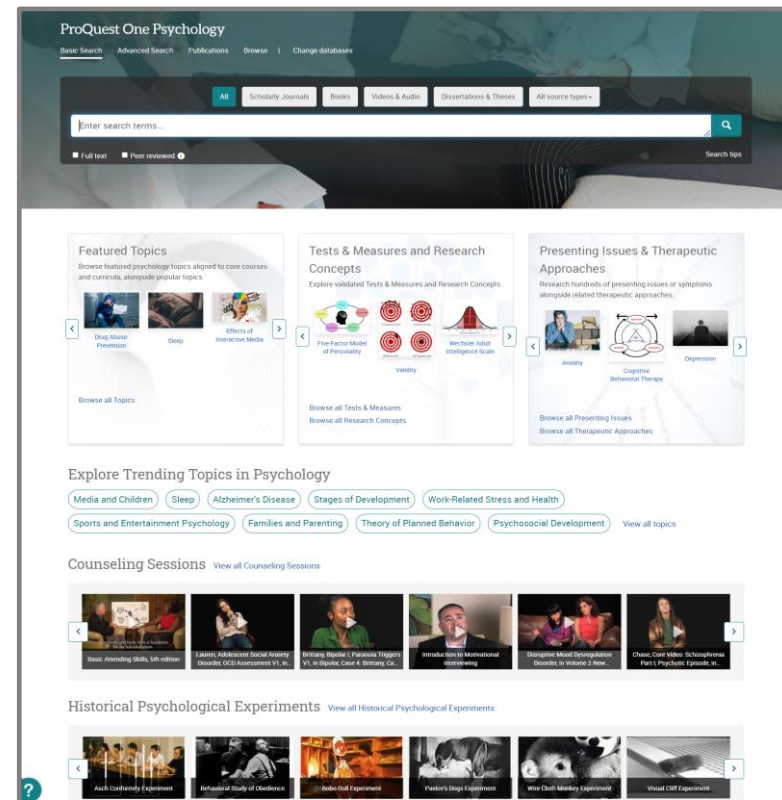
ProQuest One Psychology

Basic Search Advanced Search Publications Browse | Change databases

All Scholarly Journals Books Videos & Audio Dissertations & Theses All source types

Enter search terms...

Full text Peer reviewed

Search tips

Featured Topics

Browse featured psychology topics aligned to core courses and curricula, alongside popular topics.

Drug Abuse Prevention

Sleep

Effects of Interactive Media

Browse all Topics

Tests & Measures and Research Concepts

Explore validated Tests & Measures and Research Concepts.

Five-Factor Model of Personality

Validity

Wechsler Adult Intelligence Scale

Browse all Tests & Measures

Browse all Research Concepts

Presenting Issues & Therapeutic Approaches

Research hundreds of presenting issues or symptoms alongside related therapeutic approaches.

Anxiety

Cognitive Behavioral Therapy

Depression

Browse all Presenting Issues

Browse all Therapeutic Approaches

Explore Trending Topics in Psychology

Media and Children Sleep Alzheimer's Disease Stages of Development Work-Related Stress and Health

Sports and Entertainment Psychology Families and Parenting Theory of Planned Behavior Psychosocial Development View all topics

Counseling Sessions View all Counseling Sessions

Basic Attending Skills, 5th edition

Lauren, Adolescent Social Anxiety Disorder, OCD Assessment V1, in...

Brittany, Bipolar I, Paranoia Triggers V1, in Bipolar, Case 4: Brittany, Ca...

Introduction to Motivational Interviewing

Disruptive Mood Dysregulation Disorder, in Volume 2 New...

Chase, Core Video: Schizophrenia Part I, Psychotic Episode, in...

Historical Psychological Experiments View all Historical Psychological Experiments

Asch Conformity Experiment

Behavioral Study of Obedience

Bobo Doll Experiment

Pavlov's Dogs Experiment

Wire Cloth Monkey Experiment

Visual Cliff Experiment